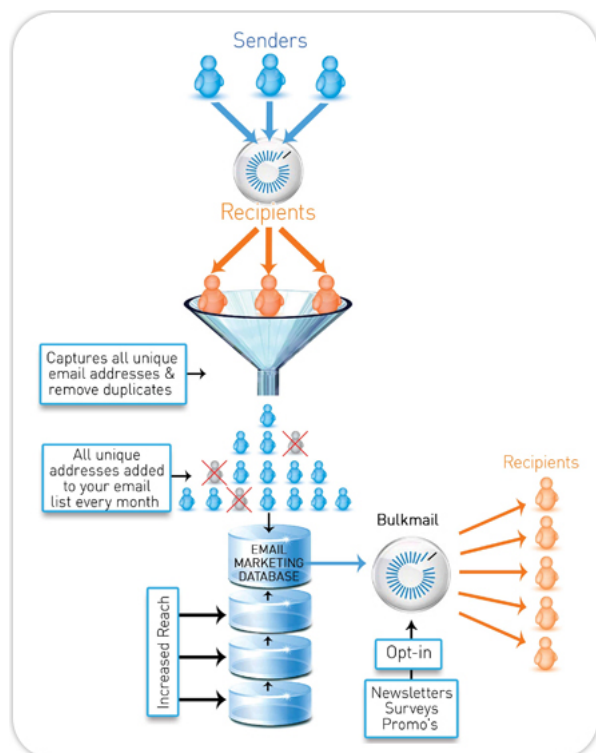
Senders

Recipients

Captures all unique email addresses & remove duplicates

All unique addresses added to your email list every month

EMAIL MARKETING DATABASE

Increased Reach

Bulkmail

Opt-in

Newsletters Surveys Promo's

Recipients